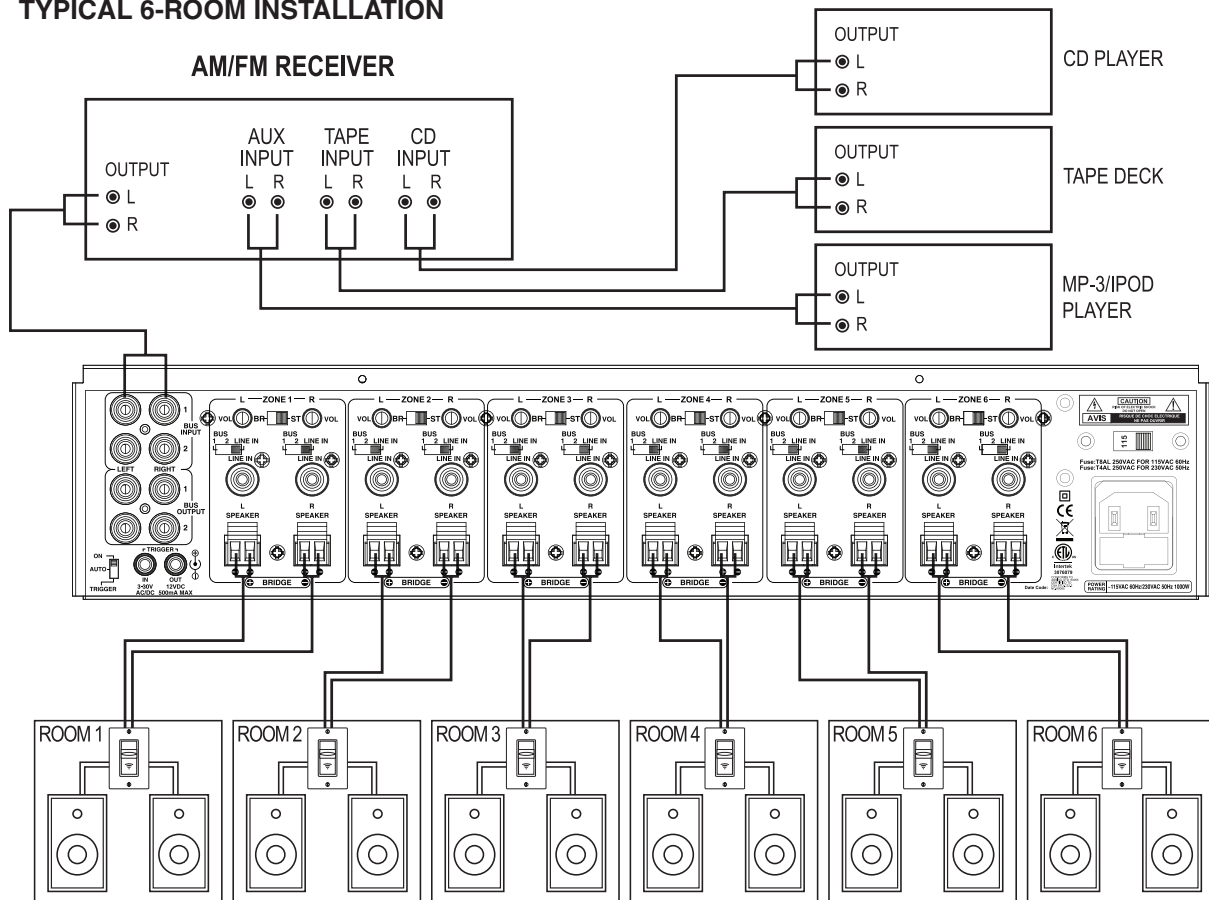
TYPICAL 6-ROOM INSTALLATION

AM/FM RECEIVER

OUTPUT
L
R

AUX INPUT
L R

TAPE INPUT
L R

CD INPUT
L R

OUTPUT
L
R
CD PLAYER

OUTPUT
L
R
TAPE DECK

OUTPUT
L
R
MP-3/IPOD PLAYER

BUS INPUT
1
2
LEFT RIGHT
BUS OUTPUT
1
2

ON
AUTO
TRIGGER
TRIGGER
IN 3-30V AC/DC
OUT 12VDC 500mA MAX

L — ZONE 1 — R
VOL BR ST VOL
BUS 1 2 LINE IN
BUS 1 2 LINE IN
LINE IN
LINE IN
L SPEAKER
R SPEAKER
BRIDGE

L — ZONE 2 — R
VOL BR ST VOL
BUS 1 2 LINE IN
BUS 1 2 LINE IN
LINE IN
LINE IN
L SPEAKER
R SPEAKER
BRIDGE

L — ZONE 3 — R
VOL BR ST VOL
BUS 1 2 LINE IN
BUS 1 2 LINE IN
LINE IN
LINE IN
L SPEAKER
R SPEAKER
BRIDGE

L — ZONE 4 — R
VOL BR ST VOL
BUS 1 2 LINE IN
BUS 1 2 LINE IN
LINE IN
LINE IN
L SPEAKER
R SPEAKER
BRIDGE

L — ZONE 5 — R
VOL BR ST VOL
BUS 1 2 LINE IN
BUS 1 2 LINE IN
LINE IN
LINE IN
L SPEAKER
R SPEAKER
BRIDGE

L — ZONE 6 — R
VOL BR ST VOL
BUS 1 2 LINE IN
BUS 1 2 LINE IN
LINE IN
LINE IN
L SPEAKER
R SPEAKER
BRIDGE

CAUTION
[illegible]
AVIS RISQUE DE CHOC ELECTRIQUE NE PAS OUVRIR
115
Fuse:T8AL 250VAC FOR 115VAC 60Hz
Fuse:T4AL 250VAC FOR 230VAC 50Hz
CE
Intertek
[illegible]
Date Code:
POWER RATING ~115VAC 60Hz/230VAC 50Hz 1000W

ROOM 1
ROOM 2
ROOM 3
ROOM 4
ROOM 5
ROOM 6